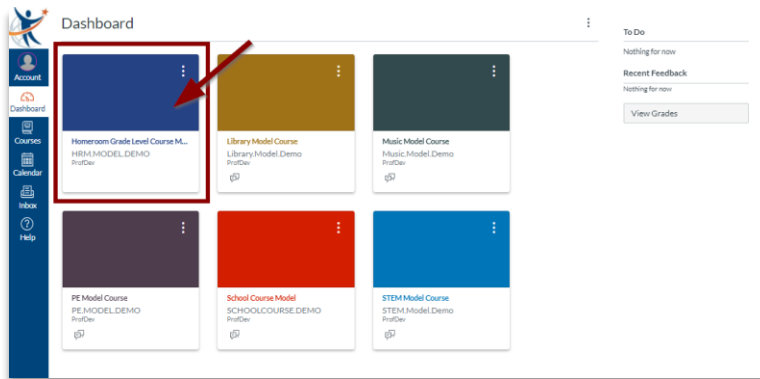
Account
Dashboard
Courses
Calendar
Inbox
Help

Dashboard

Homeroom Grade Level Course M...
HRM.MODEL.DEMO
ProfDev

Library Model Course
Library.Model.Demo
ProfDev

Music Model Course
Music.Model.Demo
ProfDev

PE Model Course
PE.MODEL.DEMO
ProfDev

School Course Model
SCHOOLCOURSE.DEMO
ProfDev

STEM Model Course
STEM.Model.Demo
ProfDev

To Do
Nothing for now

Recent Feedback
Nothing for now

View Grades